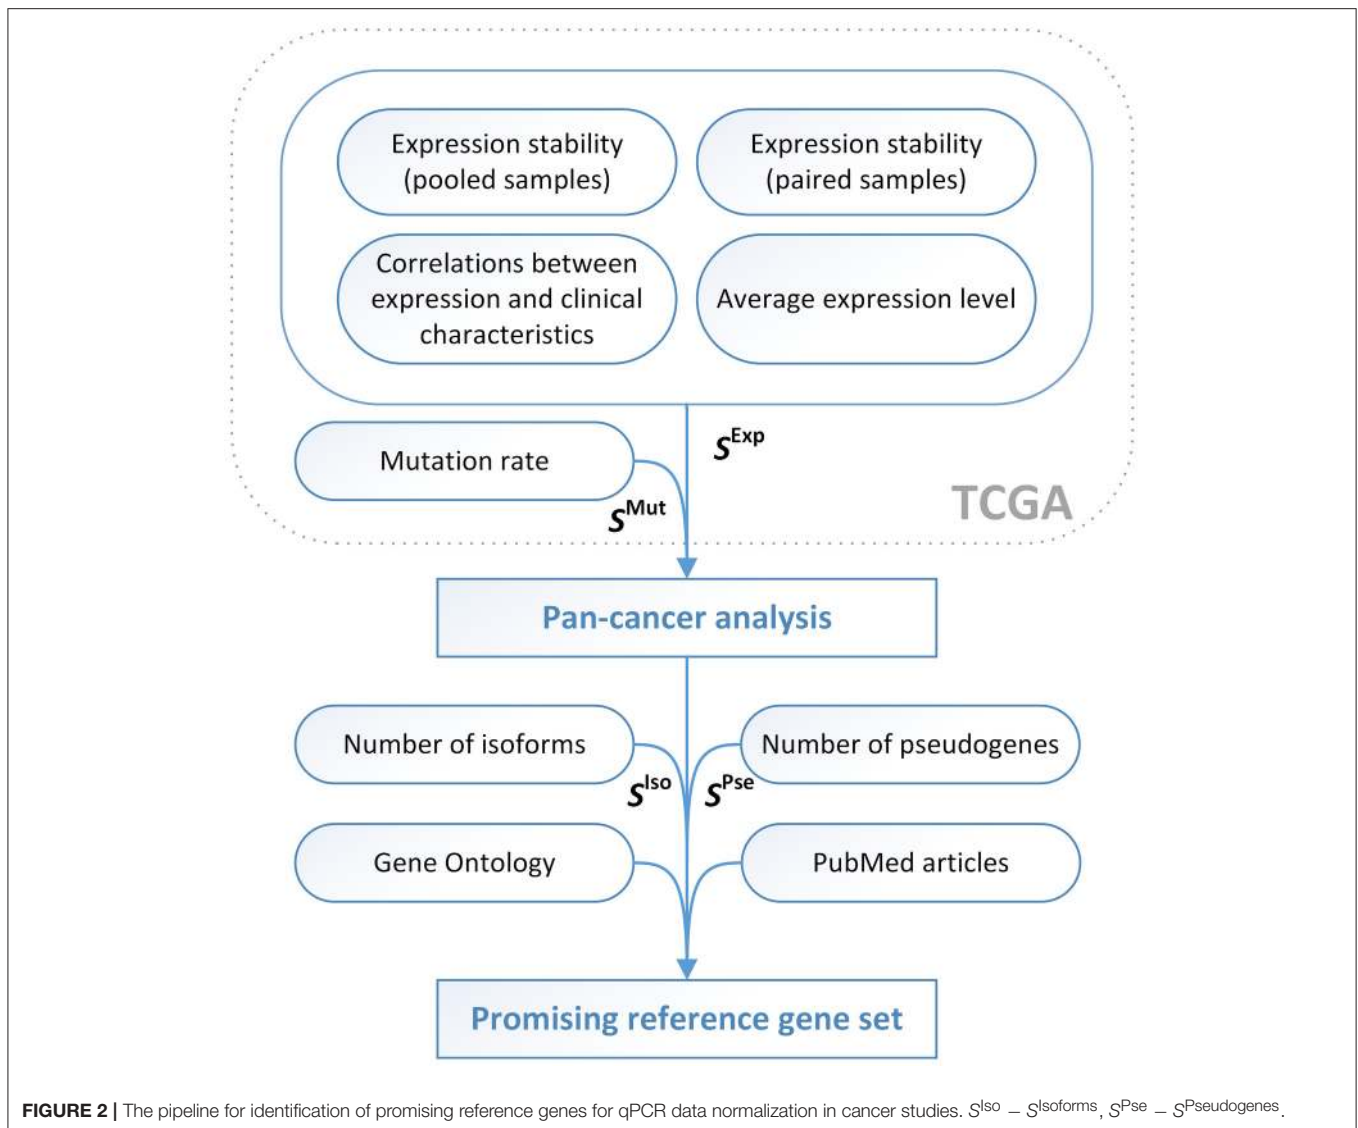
Expression stability (pooled samples)

Expression stability (paired samples)

Correlations between expression and clinical characteristics

Average expression level

$S^{Exp}$

Mutation rate

$S^{Mut}$

TCGA

Pan-cancer analysis

Number of isoforms

$S^{Iso}$

$S^{Pse}$

Number of pseudogenes

Gene Ontology

PubMed articles

Promising reference gene set

**FIGURE 2 |** The pipeline for identification of promising reference genes for qPCR data normalization in cancer studies. $S^{Iso} - S^{Isoforms}$, $S^{Pse} - S^{Pseudogenes}$.